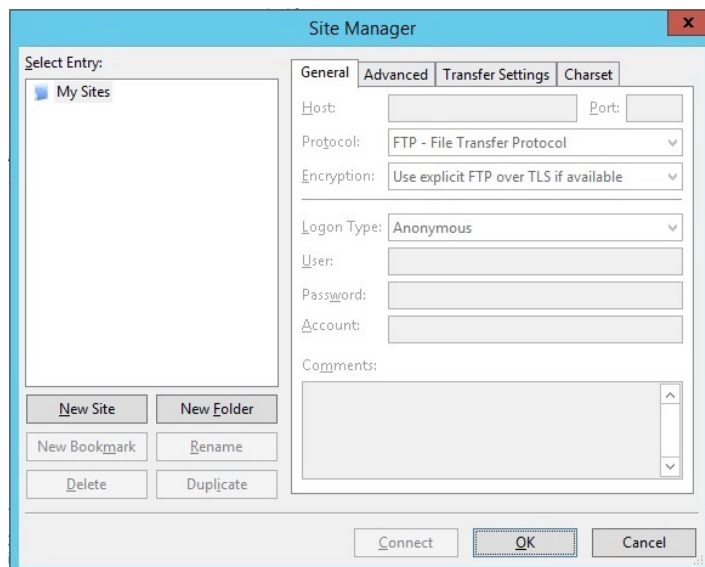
Site Manager

x

Select Entry:

My Sites

General | Advanced | Transfer Settings | Charset

Host:

Port:

Protocol: FTP - File Transfer Protocol

Encryption: Use explicit FTP over TLS if available

Logon Type: Anonymous

User:

Password:

Account:

Comments:

New Site

New Folder

New Bookmark

Rename

Delete

Duplicate

Connect

OK

Cancel